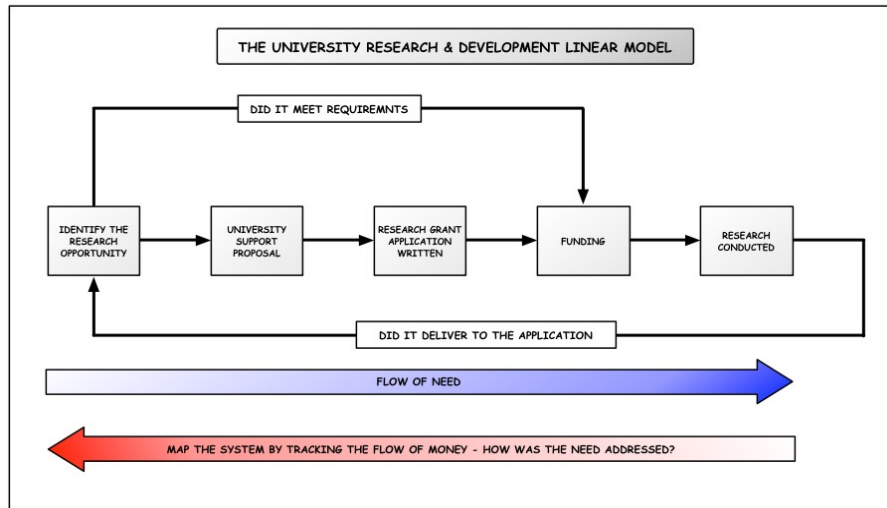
THE UNIVERSITY RESEARCH & DEVELOPMENT LINEAR MODEL

DID IT MEET REQUIREMNTS

IDENTIFY THE RESEARCH OPPORTUNITY

UNIVERSITY SUPPORT PROPOSAL

RESEARCH GRANT APPLICATION WRITTEN

FUNDING

RESEARCH CONDUCTED

DID IT DELIVER TO THE APPLICATION

FLOW OF NEED

MAP THE SYSTEM BY TRACKING THE FLOW OF MONEY - HOW WAS THE NEED ADDRESSED?